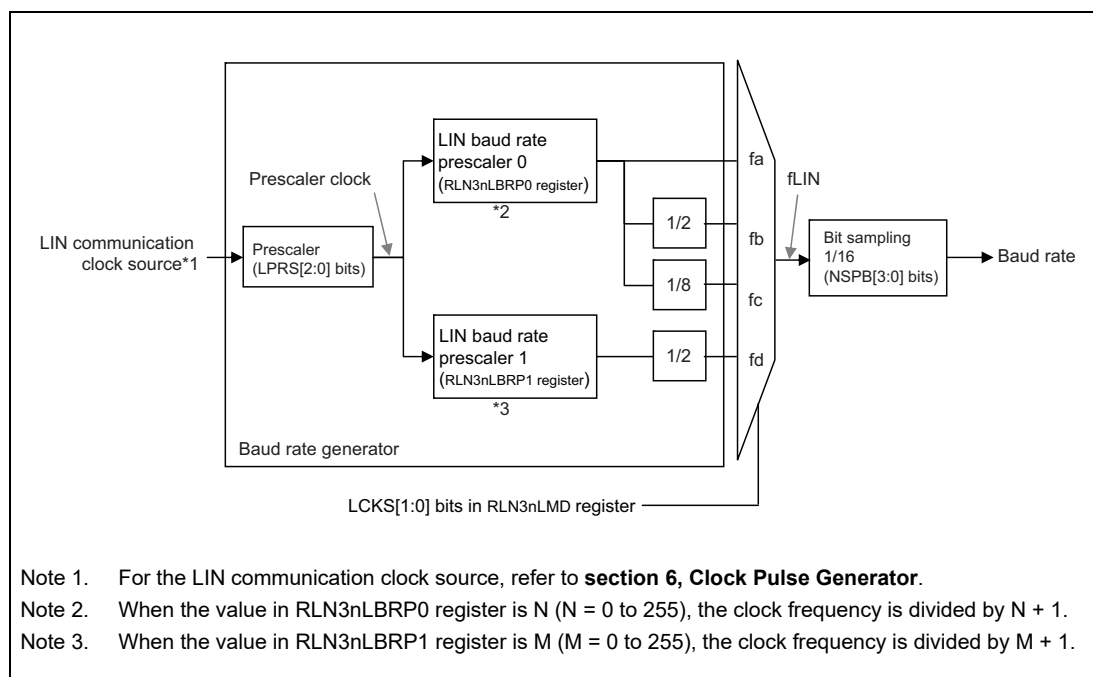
LIN communication clock source*1

Prescaler (LPRS[2:0] bits)

Prescaler clock

LIN baud rate prescaler 0 (RLN3nLBRP0 register)

*2

1/2

1/8

LIN baud rate prescaler 1 (RLN3nLBRP1 register)

*3

1/2

Baud rate generator

fa

fb

fc

fd

fLIN

Bit sampling 1/16 (NSPB[3:0] bits)

Baud rate

LCKS[1:0] bits in RLN3nLMD register

Note 1. For the LIN communication clock source, refer to **section 6, Clock Pulse Generator**.

Note 2. When the value in RLN3nLBRP0 register is N (N = 0 to 255), the clock frequency is divided by N + 1.

Note 3. When the value in RLN3nLBRP1 register is M (M = 0 to 255), the clock frequency is divided by M + 1.